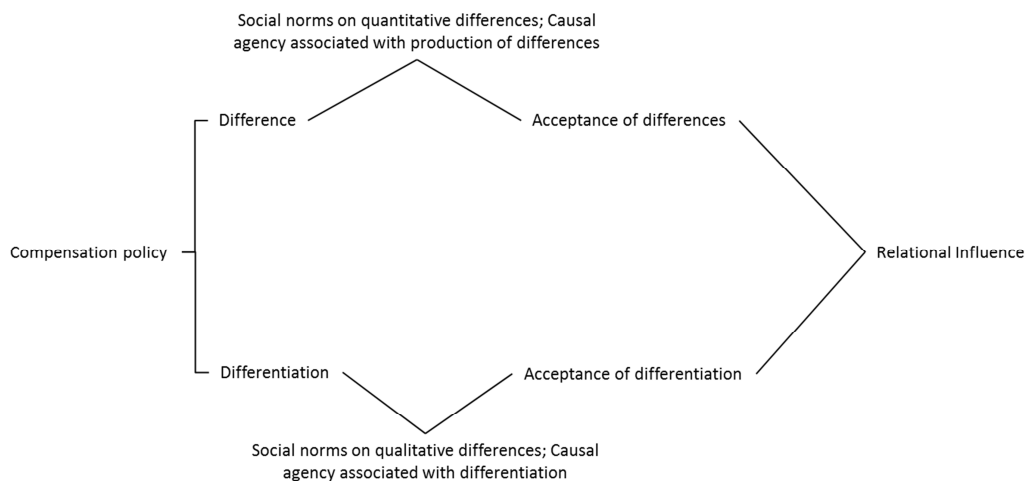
Social norms on quantitative differences; Causal agency associated with production of differences

Difference

Acceptance of differences

Compensation policy

Relational Influence

Differentiation

Acceptance of differentiation

Social norms on qualitative differences; Causal agency associated with differentiation